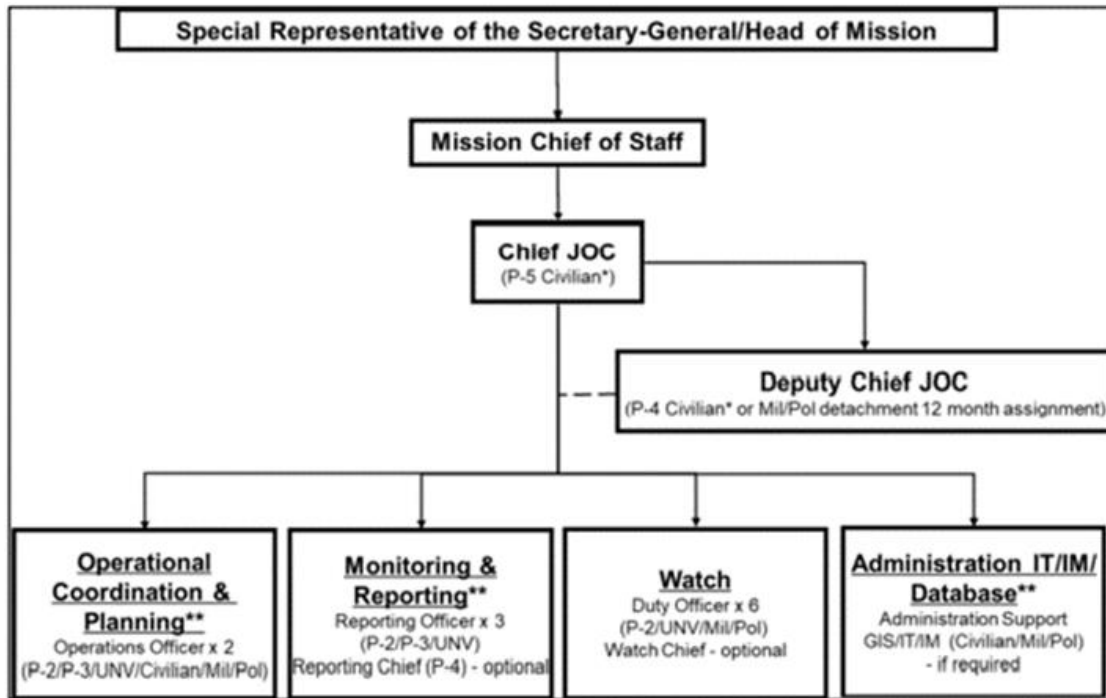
Special Representative of the Secretary-General/Head of Mission

Mission Chief of Staff

Chief JOC
(P-5 Civilian*)

Deputy Chief JOC
(P-4 Civilian* or Mil/Pol detachment 12 month assignment)

Operational Coordination & Planning**
Operations Officer x 2
(P-2/P-3/UNV/Civilian/Mil/Pol)

Monitoring & Reporting**
Reporting Officer x 3
(P-2/P-3/UNV)
Reporting Chief (P-4) - optional

Watch
Duty Officer x 6
(P-2/UNV/Mil/Pol)
Watch Chief - optional

Administration IT/IM/ Database**
Administration Support
GIS/IT/IM (Civilian/Mil/Pol)
- if required